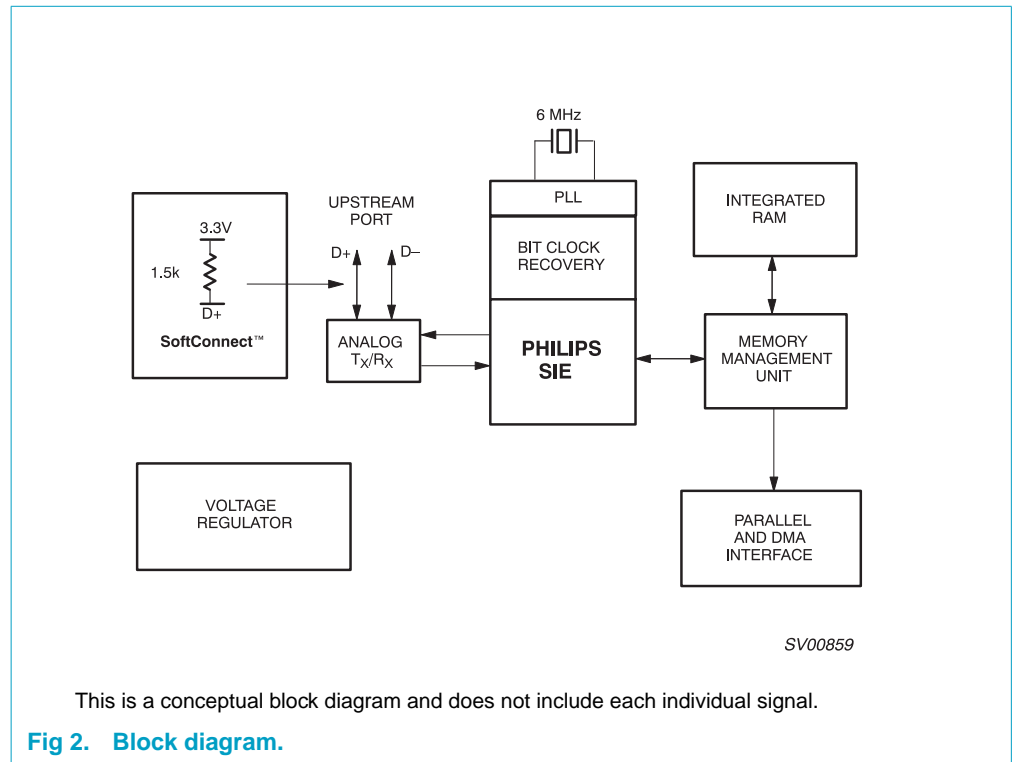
6 MHz

PLL

BIT CLOCK RECOVERY

PHILIPS SIE

INTEGRATED RAM

MEMORY MANAGEMENT UNIT

PARALLEL AND DMA INTERFACE

3.3V

1.5k

D+

SoftConnect™

UPSTREAM PORT

D+

D−

ANALOG $T_X/R_X$

VOLTAGE REGULATOR

SV00859

This is a conceptual block diagram and does not include each individual signal.

Fig 2. Block diagram.